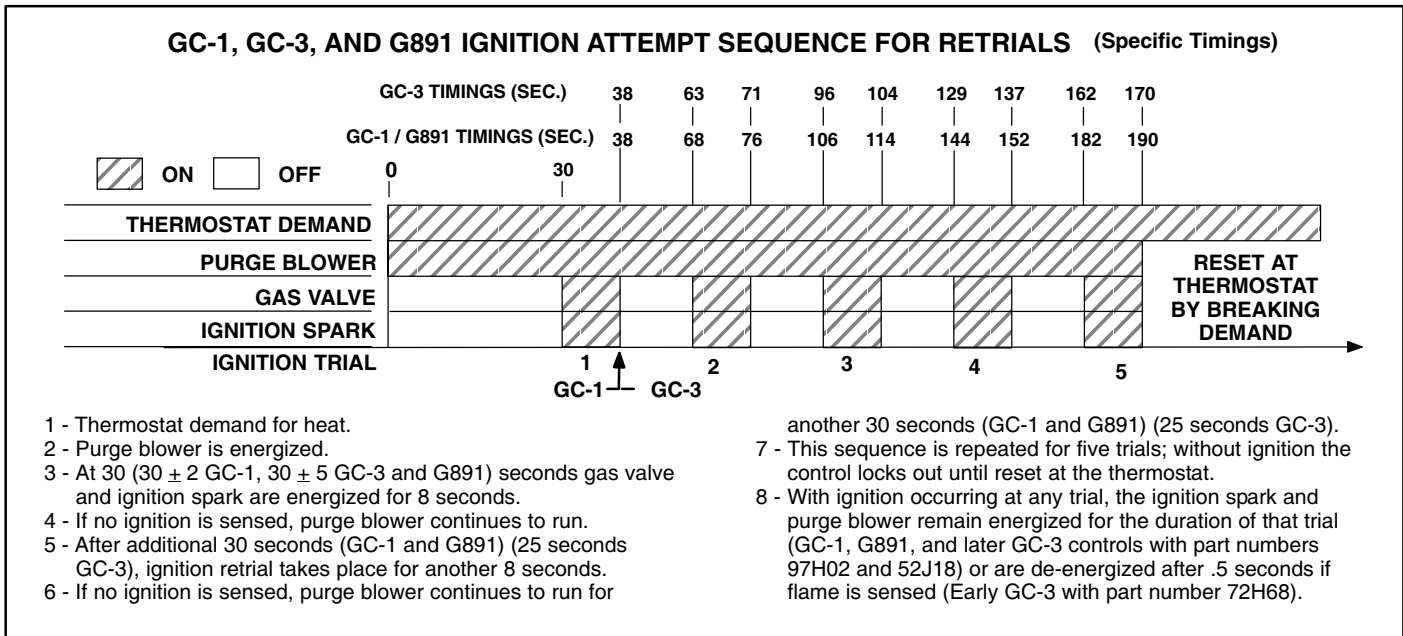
GC-1, GC-3, AND G891 IGNITION ATTEMPT SEQUENCE FOR RETRIALS (Specific Timings)

GC-3 TIMINGS (SEC.) 38 63 71 96 104 129 137 162 170

GC-1 / G891 TIMINGS (SEC.) 38 68 76 106 114 144 152 182 190

ON OFF 0 30

THERMOSTAT DEMAND

PURGE BLOWER

GAS VALVE

IGNITION SPARK

IGNITION TRIAL

RESET AT THERMOSTAT BY BREAKING DEMAND

1 2 3 4 5

GC-1 GC-3

1 - Thermostat demand for heat.
2 - Purge blower is energized.
3 - At 30 ($30 \pm 2$ GC-1, $30 \pm 5$ GC-3 and G891) seconds gas valve and ignition spark are energized for 8 seconds.
4 - If no ignition is sensed, purge blower continues to run.
5 - After additional 30 seconds (GC-1 and G891) (25 seconds GC-3), ignition retrial takes place for another 8 seconds.
6 - If no ignition is sensed, purge blower continues to run for another 30 seconds (GC-1 and G891) (25 seconds GC-3).
7 - This sequence is repeated for five trials; without ignition the control locks out until reset at the thermostat.
8 - With ignition occurring at any trial, the ignition spark and purge blower remain energized for the duration of that trial (GC-1, G891, and later GC-3 controls with part numbers 97H02 and 52J18) or are de-energized after .5 seconds if flame is sensed (Early GC-3 with part number 72H68).